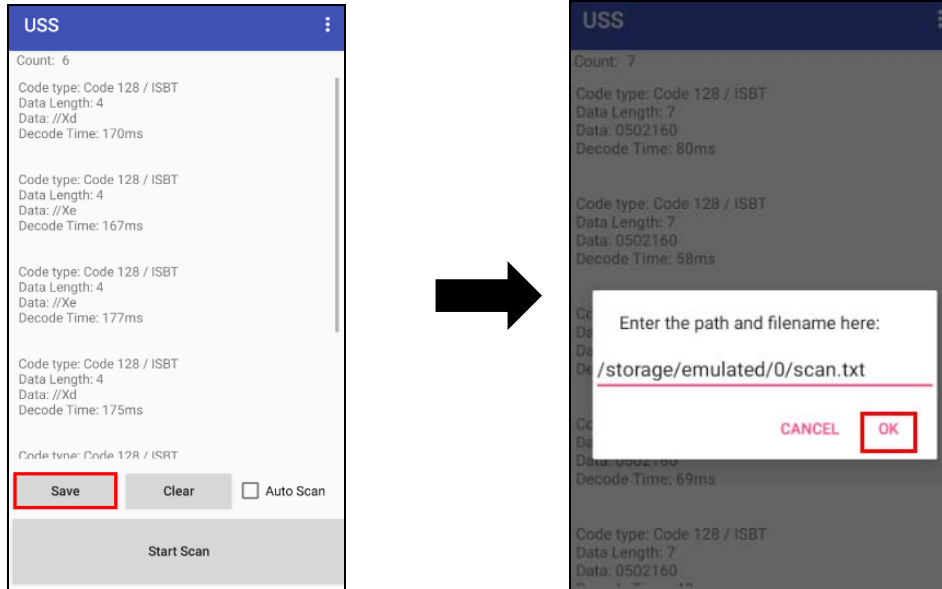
USS

Count: 6

Code type: Code 128 / ISBT
Data Length: 4
Data: //Xd
Decode Time: 170ms

Code type: Code 128 / ISBT
Data Length: 4
Data: //Xe
Decode Time: 167ms

Code type: Code 128 / ISBT
Data Length: 4
Data: //Xe
Decode Time: 177ms

Code type: Code 128 / ISBT
Data Length: 4
Data: //Xd
Decode Time: 175ms

Code type: Code 128 / ISBT

Save
Clear
Auto Scan
Start Scan

USS

Count: 7

Code type: Code 128 / ISBT
Data Length: 7
Data: 0502160
Decode Time: 80ms

Code type: Code 128 / ISBT
Data Length: 7
Data: 0502160
Decode Time: 58ms

Enter the path and filename here:
/storage/emulated/0/scan.txt
CANCEL
OK

Data: 0502160
Decode Time: 69ms

Code type: Code 128 / ISBT
Data Length: 7
Data: 0502160
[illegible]